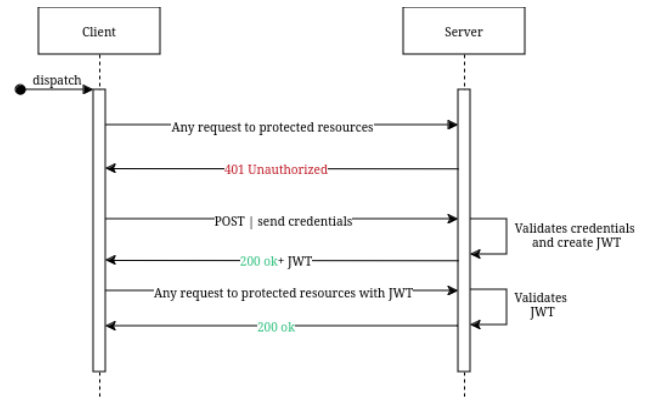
Client

Server

dispatch

Any request to protected resources

401 Unauthorized

POST | send credentials

Validates credentials and create JWT

200 ok+ JWT

Any request to protected resources with JWT

Validates JWT

200 ok